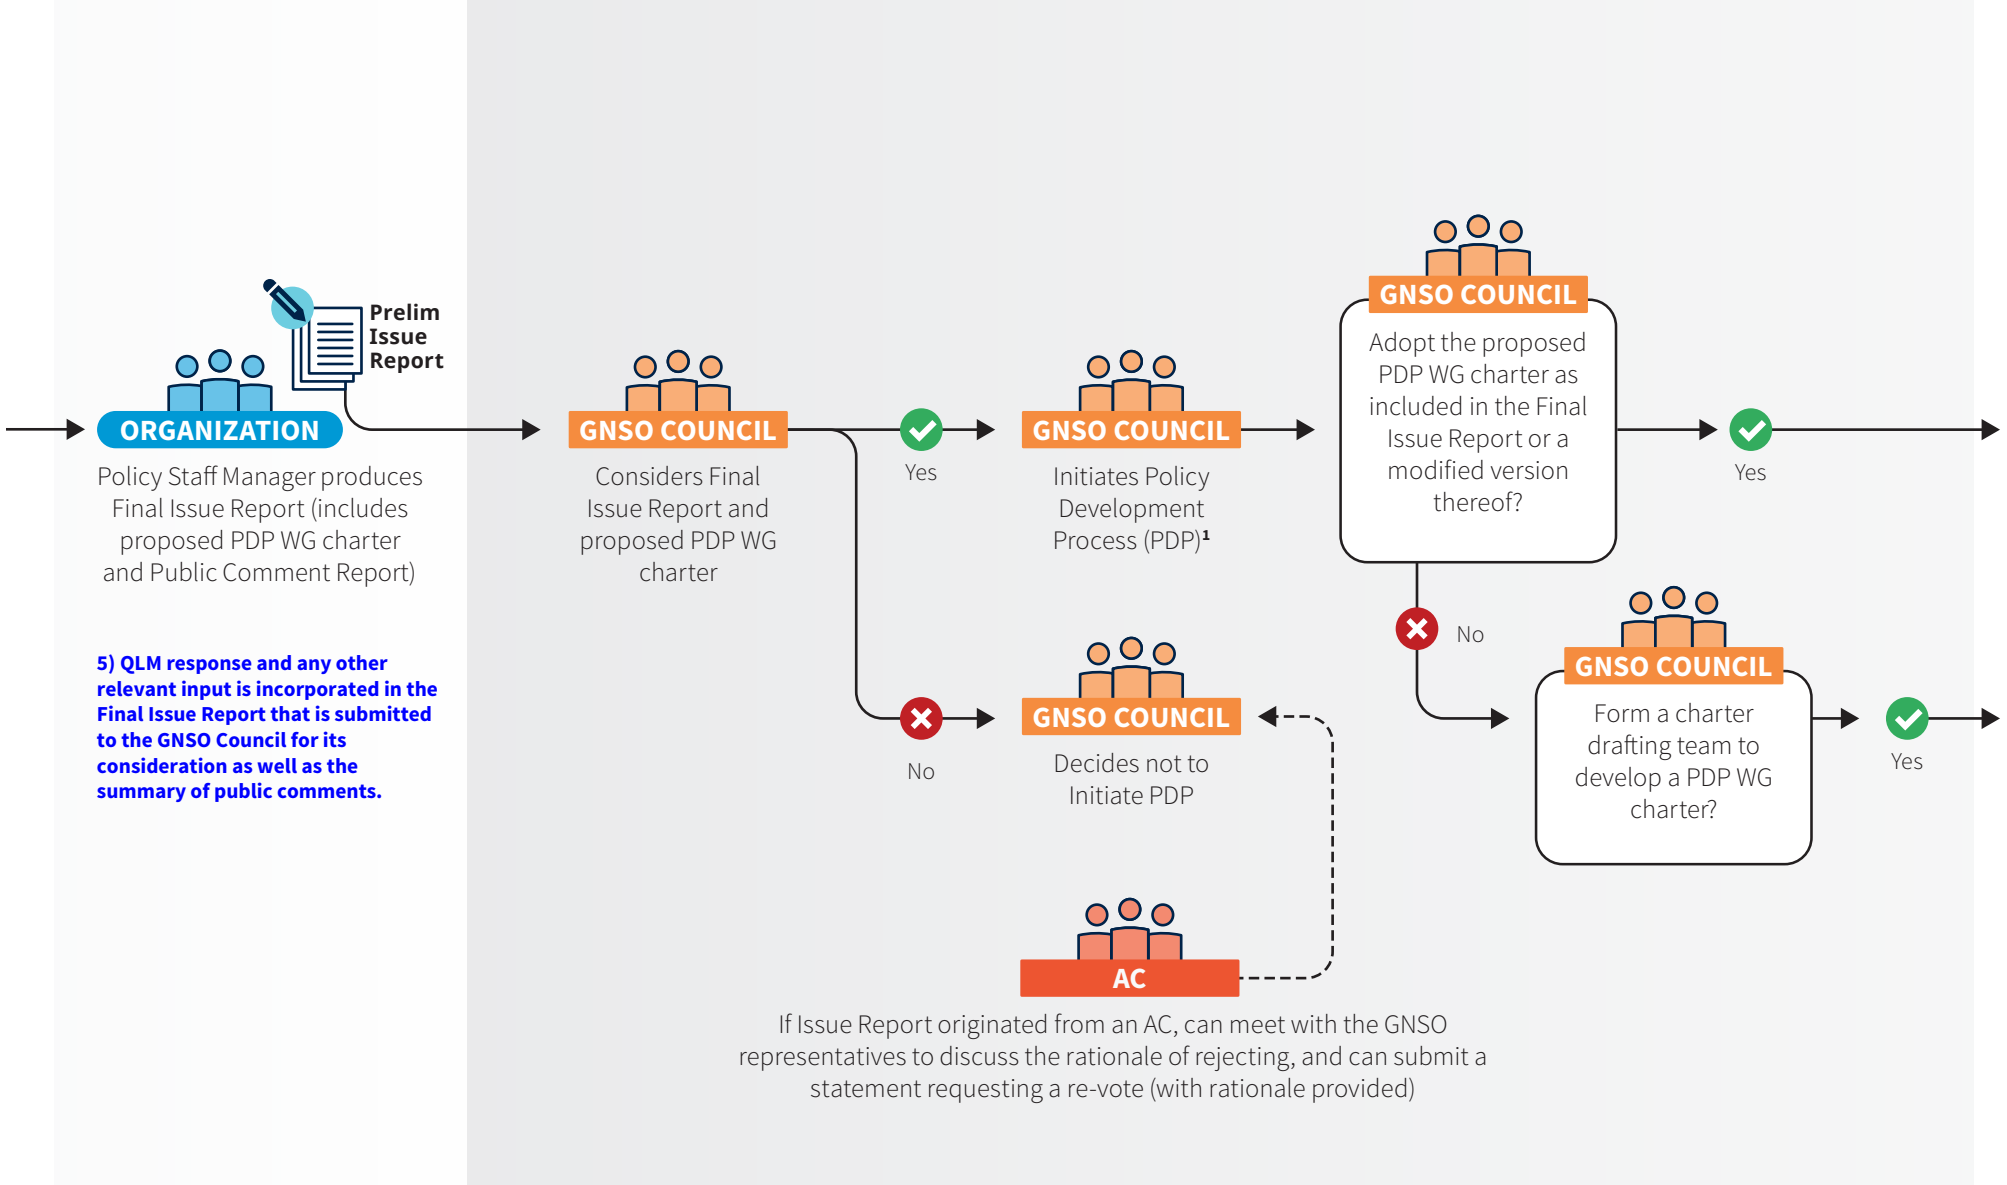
Prelim Issue Report

ORGANIZATION

Policy Staff Manager produces Final Issue Report (includes proposed PDP WG charter and Public Comment Report)

5) QLM response and any other relevant input is incorporated in the Final Issue Report that is submitted to the GNSO Council for its consideration as well as the summary of public comments.

GNSO COUNCIL

Considers Final Issue Report and proposed PDP WG charter

Yes

No

GNSO COUNCIL

Initiates Policy Development Process (PDP)$^1$

GNSO COUNCIL

Decides not to Initiate PDP

AC

If Issue Report originated from an AC, can meet with the GNSO representatives to discuss the rationale of rejecting, and can submit a statement requesting a re-vote (with rationale provided)

GNSO COUNCIL

Adopt the proposed PDP WG charter as included in the Final Issue Report or a modified version thereof?

Yes

No

GNSO COUNCIL

Form a charter drafting team to develop a PDP WG charter?

Yes